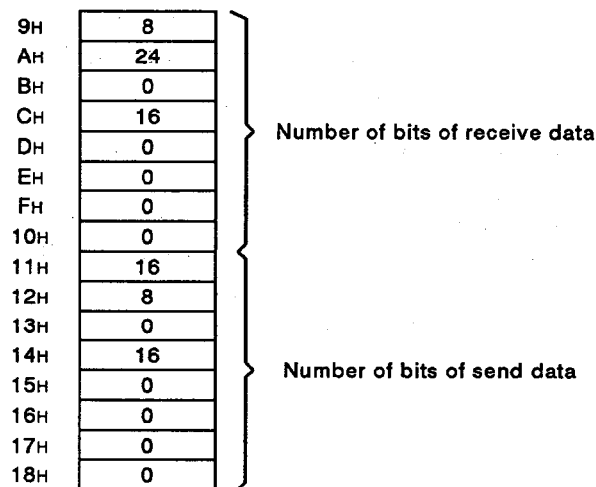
| | |
|---|---|
| 9H | 8 |
| AH | 24 |
| BH | 0 |
| CH | 16 |
| DH | 0 |
| EH | 0 |
| FH | 0 |
| 10H | 0 |
| 11H | 16 |
| 12H | 8 |
| 13H | 0 |
| 14H | 16 |
| 15H | 0 |
| 16H | 0 |
| 17H | 0 |
| 18H | 0 |

Number of bits of receive data

Number of bits of send data